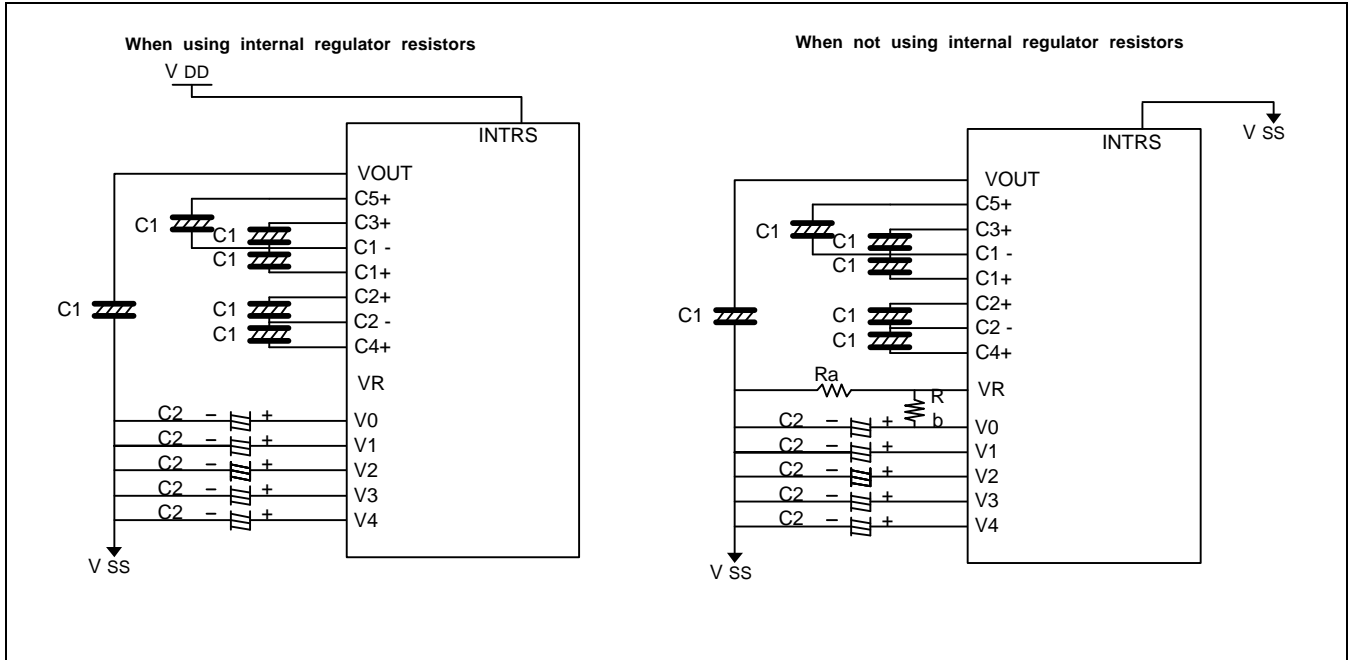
When using internal regulator resistors

V DD

INTRS

VOUT
C5+
C3+
C1 -
C1+
C2+
C2 -
C4+
VR
V0
V1
V2
V3
V4

C1
C1
C1
C1
C1
C1

C2 − +
C2 − +
C2 − +
C2 − +
C2 − +

V SS

When not using internal regulator resistors

V SS

INTRS

VOUT
C5+
C3+
C1 -
C1+
C2+
C2 -
C4+
VR
V0
V1
V2
V3
V4

C1
C1
C1
C1
C1
C1

Ra
R
b

C2 − +
C2 − +
C2 − +
C2 − +
C2 − +

V SS